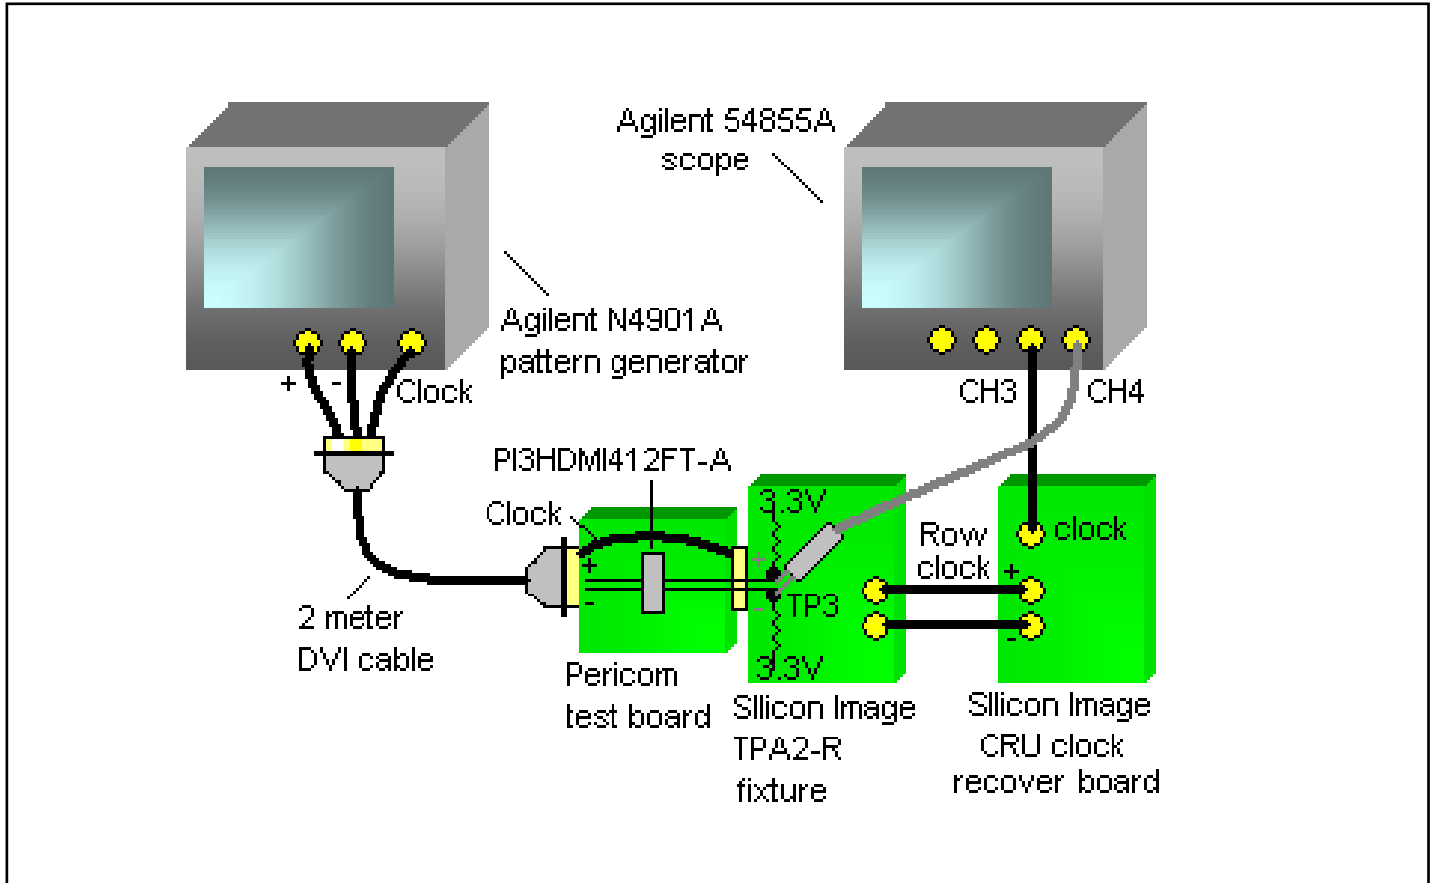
Agilent 54855A scope

Agilent N4901A pattern generator

+ - Clock

CH3 CH4

PI3HDMI412FT-A

Clock

+
-

3.3V

Row clock

+

TP3

clock

-

3.3V

2 meter DVI cable

Pericom test board

Silicon Image TPA2-R fixture

Silicon Image CRU clock recover board